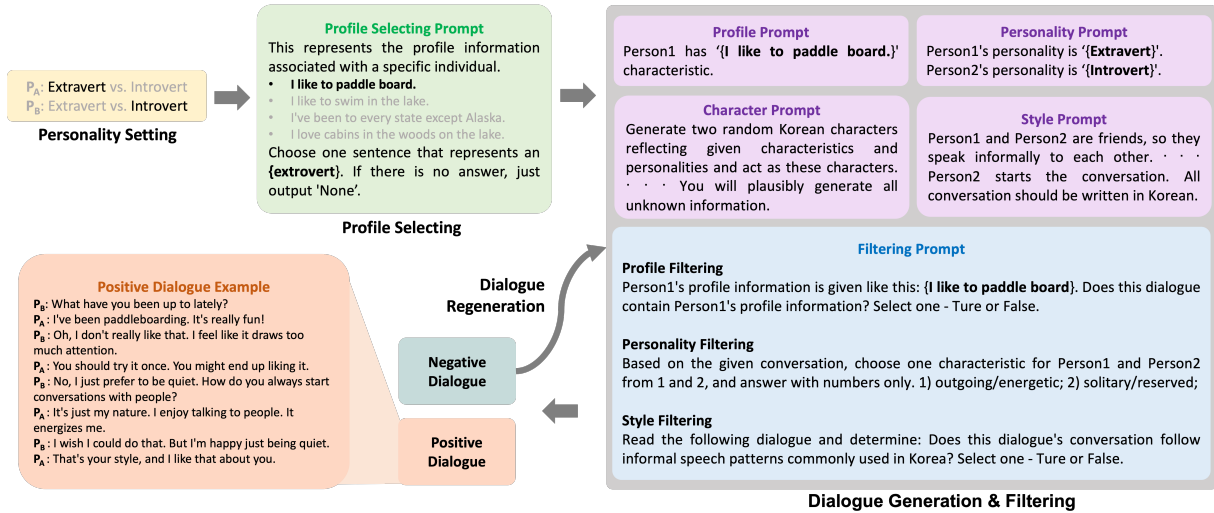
$P_A$: Extravert vs. Introvert
$P_B$: Extravert vs. Introvert
Personality Setting

Profile Selecting Prompt
This represents the profile information associated with a specific individual.
• I like to paddle board.
• I like to swim in the lake.
• I've been to every state except Alaska.
• I love cabins in the woods on the lake.
Choose one sentence that represents an {extrovert}. If there is no answer, just output 'None'.
Profile Selecting

Profile Prompt
Person1 has '{I like to paddle board.}' characteristic.

Personality Prompt
Person1's personality is '{Extravert}'. Person2's personality is '{Introvert}'.

Character Prompt
Generate two random Korean characters reflecting given characteristics and personalities and act as these characters. · · · You will plausibly generate all unknown information.

Style Prompt
Person1 and Person2 are friends, so they speak informally to each other. · · · Person2 starts the conversation. All conversation should be written in Korean.

Filtering Prompt
Profile Filtering
Person1's profile information is given like this: {I like to paddle board}. Does this dialogue contain Person1's profile information? Select one - Ture or False.

Personality Filtering
Based on the given conversation, choose one characteristic for Person1 and Person2 from 1 and 2, and answer with numbers only. 1) outgoing/energetic; 2) solitary/reserved;

Style Filtering
Read the following dialogue and determine: Does this dialogue's conversation follow informal speech patterns commonly used in Korea? Select one - Ture or False.

Dialogue Generation & Filtering

Dialogue Regeneration

Negative Dialogue

Positive Dialogue

Positive Dialogue Example
$P_B$: What have you been up to lately?
$P_A$: I've been paddleboarding. It's really fun!
$P_B$: Oh, I don't really like that. I feel like it draws too much attention.
$P_A$: You should try it once. You might end up liking it.
$P_B$: No, I just prefer to be quiet. How do you always start conversations with people?
$P_A$: It's just my nature. I enjoy talking to people. It energizes me.
$P_B$: I wish I could do that. But I'm happy just being quiet.
$P_A$: That's your style, and I like that about you.